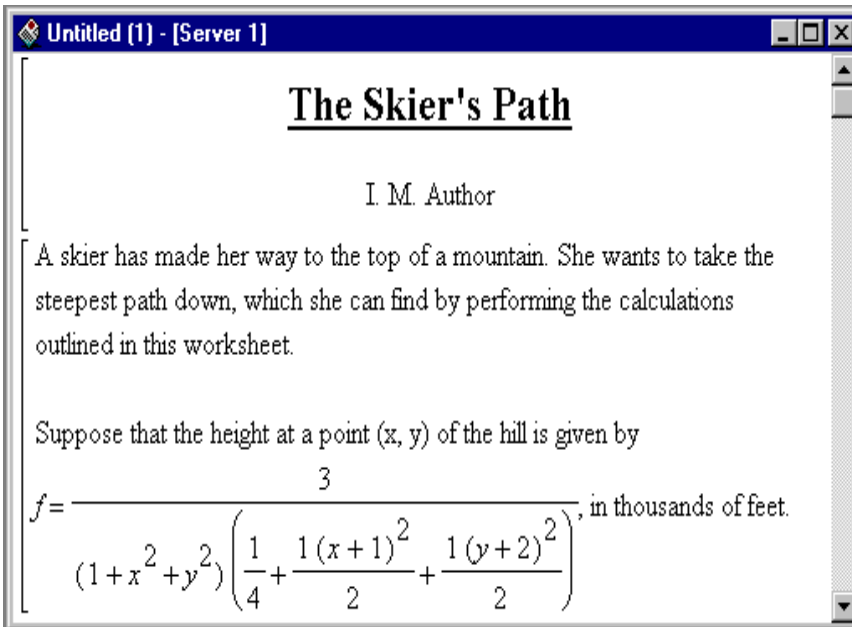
Untitled (1) - [Server 1]

The Skier's Path

I. M. Author

A skier has made her way to the top of a mountain. She wants to take the steepest path down, which she can find by performing the calculations outlined in this worksheet.

Suppose that the height at a point (x, y) of the hill is given by

$f = \frac{3}{(1+x^2+y^2)\left(\frac{1}{4}+\frac{1\,(x+1)^2}{2}+\frac{1\,(y+2)^2}{2}\right)}$, in thousands of feet.